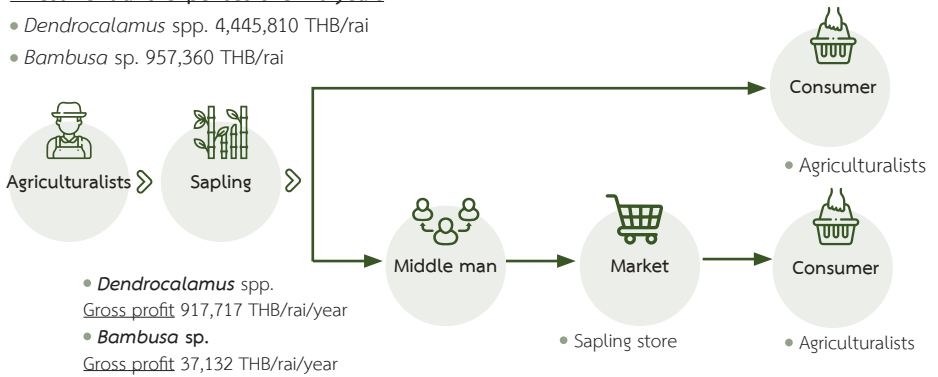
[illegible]

• *Dendrocalamus* spp. 4,445,810 THB/rai

• *Bambusa* sp. 957,360 THB/rai

Agriculturalists

Sapling

Consumer

• Agriculturalists

Middle man

Market

Consumer

• ***Dendrocalamus*** **spp.**

Gross profit 917,717 THB/rai/year

• ***Bambusa*** **sp.**

Gross profit 37,132 THB/rai/year

• Sapling store

• Agriculturalists